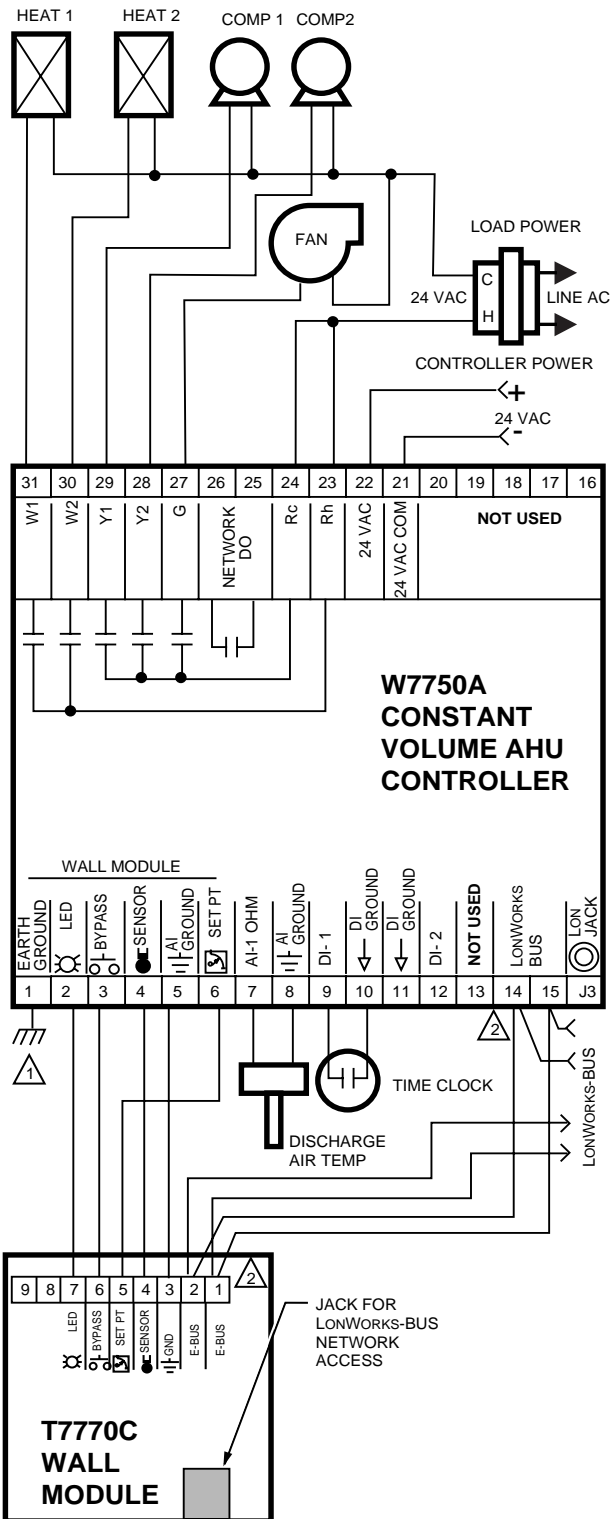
HEAT 1 HEAT 2 COMP 1 COMP2

FAN

LOAD POWER

C

24 VAC

LINE AC

H

CONTROLLER POWER

+

24 VAC

-

| 31 | 30 | 29 | 28 | 27 | 26 | 25 | 24 | 23 | 22 | 21 | 20 | 19 | 18 | 17 | 16 |
|---|---|---|---|---|---|---|---|---|---|---|---|---|---|---|---|
| W1 | W2 | Y1 | Y2 | G | NETWORK DO | | Rc | Rh | 24 VAC | 24 VAC COM | NOT USED | | | | |

W7750A CONSTANT VOLUME AHU CONTROLLER

WALL MODULE

| EARTH GROUND | LED | BYPASS | SENSOR | AI GROUND | SET PT | AI-1 OHM | AI GROUND | DI - 1 | DI GROUND | DI GROUND | DI - 2 | NOT USED | LONWORKS BUS | | LON JACK |
|---|---|---|---|---|---|---|---|---|---|---|---|---|---|---|---|
| 1 | 2 | 3 | 4 | 5 | 6 | 7 | 8 | 9 | 10 | 11 | 12 | 13 | 14 | 15 | J3 |

1

2

TIME CLOCK

LONWORKS-BUS

DISCHARGE AIR TEMP

LONWORKS-BUS

| 9 | 8 | 7 | 6 | 5 | 4 | 3 | 2 | 1 |
|---|---|---|---|---|---|---|---|---|
| | | LED | BYPASS | SET PT | SENSOR | GND | E-BUS | E-BUS |

2

JACK FOR LONWORKS-BUS NETWORK ACCESS

T7770C WALL MODULE